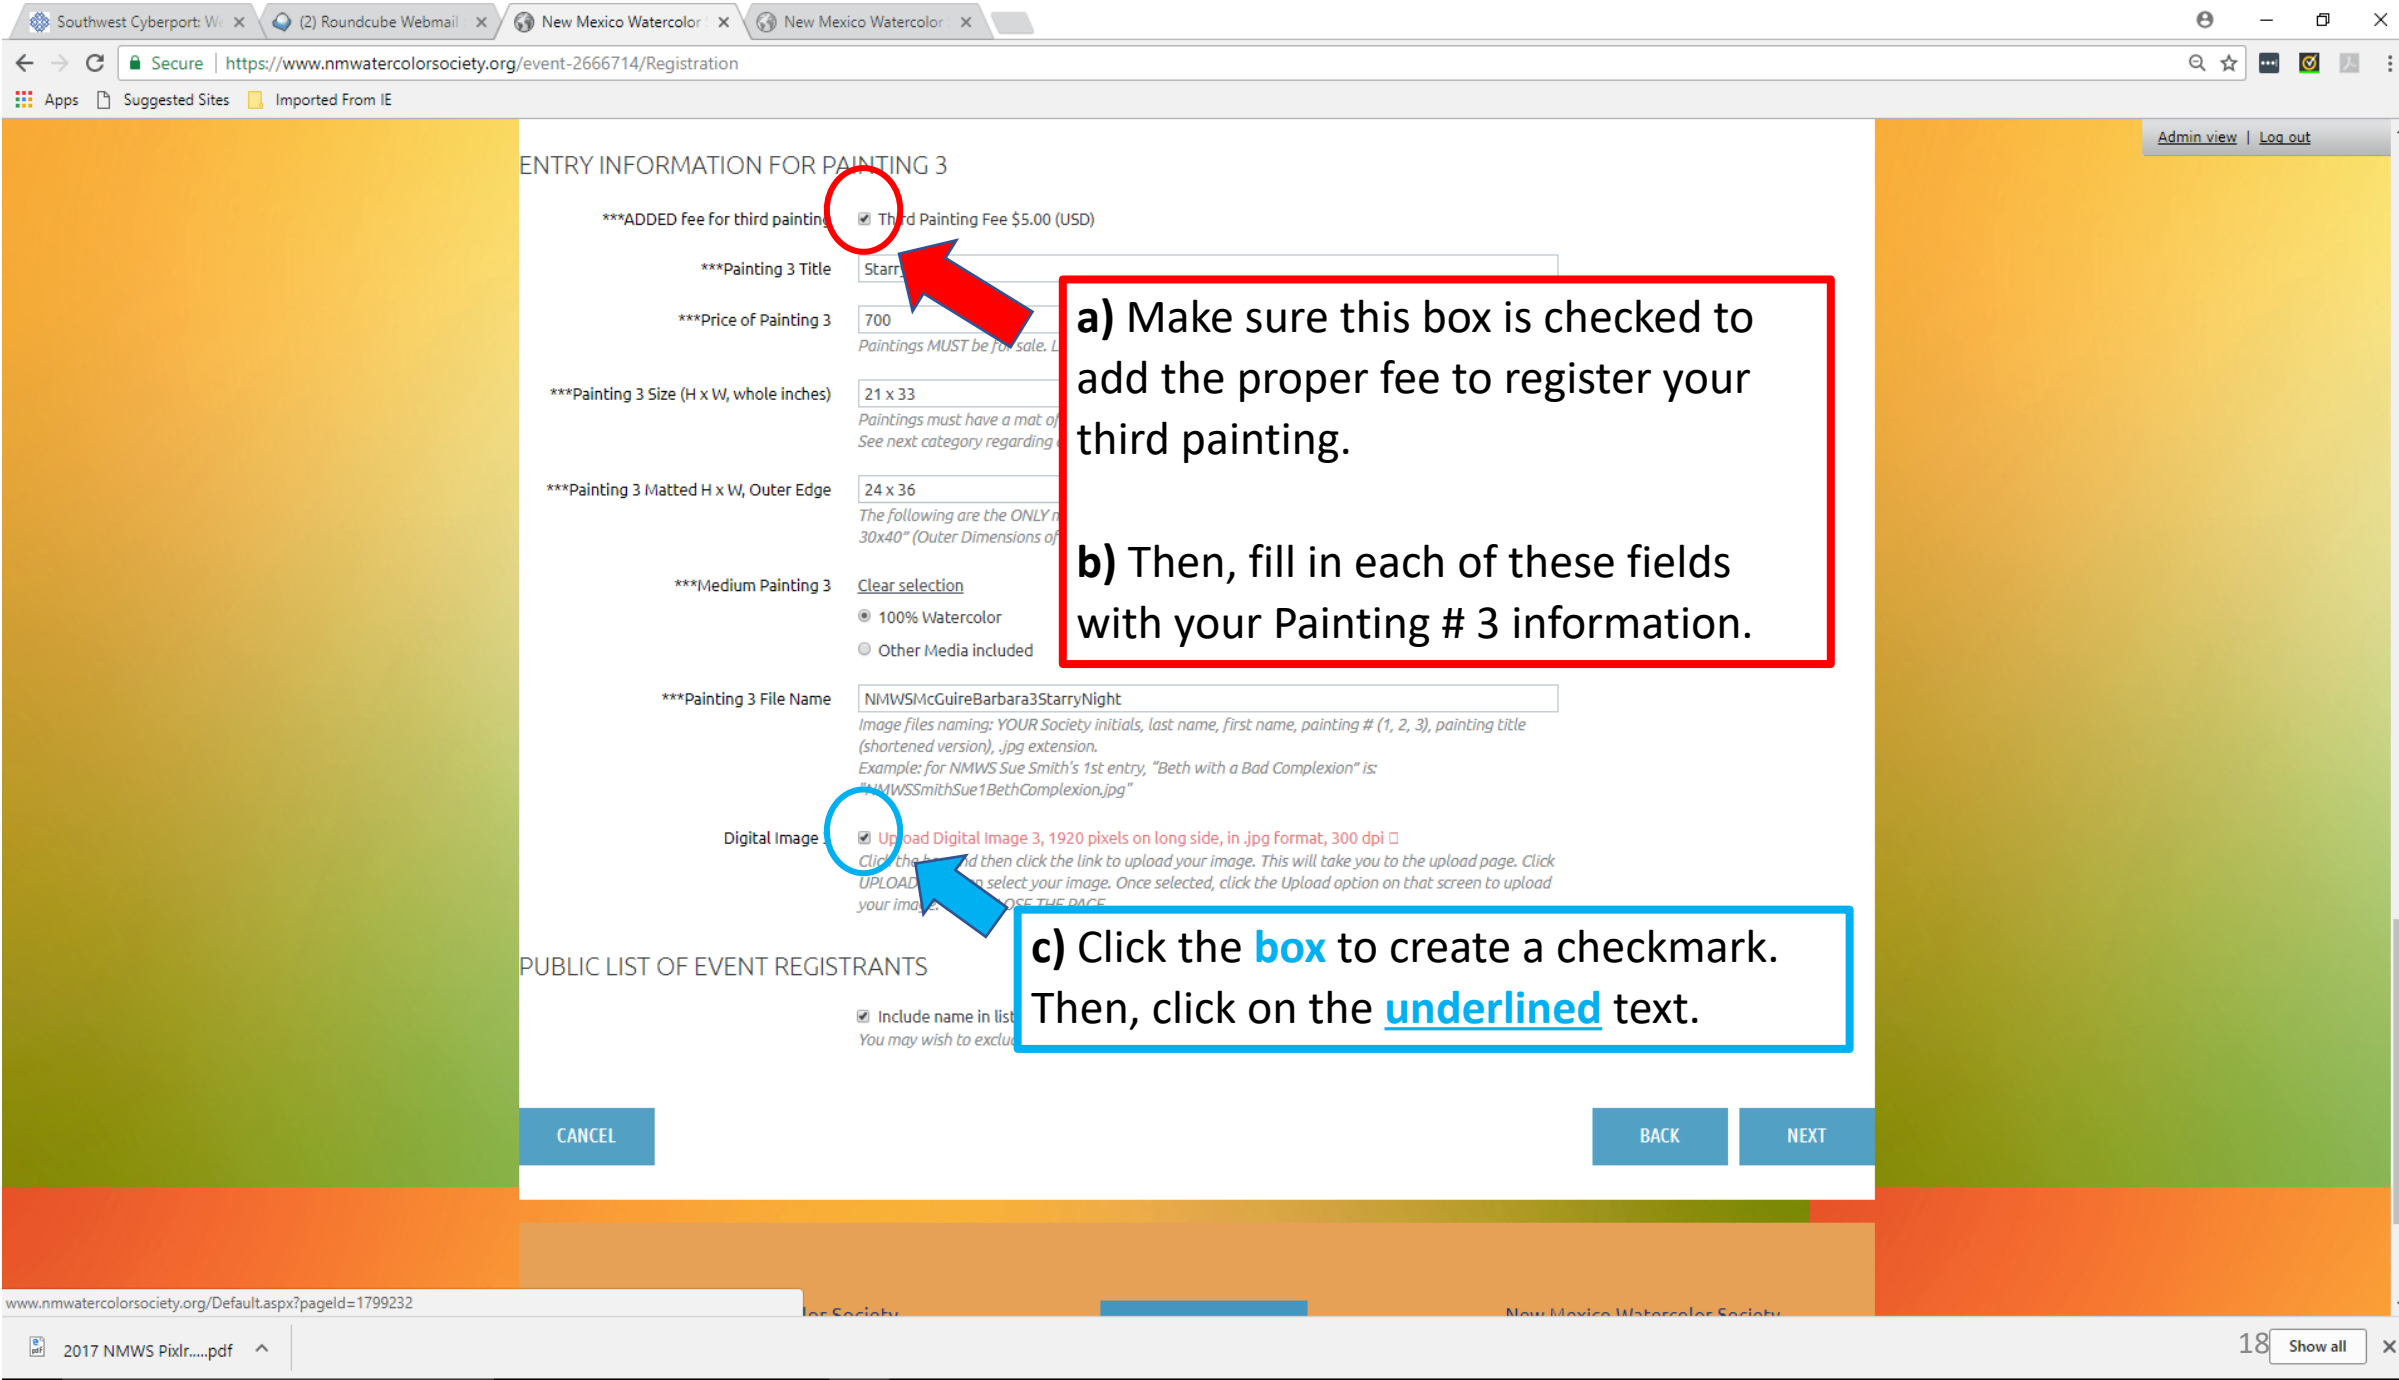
Southwest Cyberport: W × (2) Roundcube Webmail × New Mexico Watercolor × New Mexico Watercolor ×

Secure | https://www.nmwatercolorsociety.org/event-2666714/Registration

Apps Suggested Sites Imported From IE

Admin view | Log out

ENTRY INFORMATION FOR PAINTING 3

***ADDED fee for third painting
Third Painting Fee $5.00 (USD)

***Painting 3 Title
Starr

***Price of Painting 3
700
Paintings MUST be for sale. L

***Painting 3 Size (H x W, whole inches)
21 x 33
Paintings must have a mat of
See next category regarding

***Painting 3 Matted H x W, Outer Edge
24 x 36
The following are the ONLY n
30x40" (Outer Dimensions of

***Medium Painting 3
Clear selection
100% Watercolor
Other Media included

***Painting 3 File Name
NMWSMcGuireBarbara3StarryNight
Image files naming: YOUR Society initials, last name, first name, painting # (1, 2, 3), painting title (shortened version), .jpg extension.
Example: for NMWS Sue Smith's 1st entry, "Beth with a Bad Complexion" is: "NMWSSmithSue1BethComplexion.jpg"

Digital Image
Upload Digital Image 3, 1920 pixels on long side, in .jpg format, 300 dpi
Click the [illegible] d then click the link to upload your image. This will take you to the upload page. Click UPLOAD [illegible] select your image. Once selected, click the Upload option on that screen to upload your ima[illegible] OSE THE PAGE

PUBLIC LIST OF EVENT REGISTRANTS

Include name in list
You may wish to exclu

a) Make sure this box is checked to add the proper fee to register your third painting.

b) Then, fill in each of these fields with your Painting # 3 information.

c) Click the box to create a checkmark. Then, click on the underlined text.

CANCEL
BACK
NEXT

www.nmwatercolorsociety.org/Default.aspx?pageId=1799232

lor Society
New Mexico Watercolor Society

2017 NMWS Pixlr....pdf
18
Show all